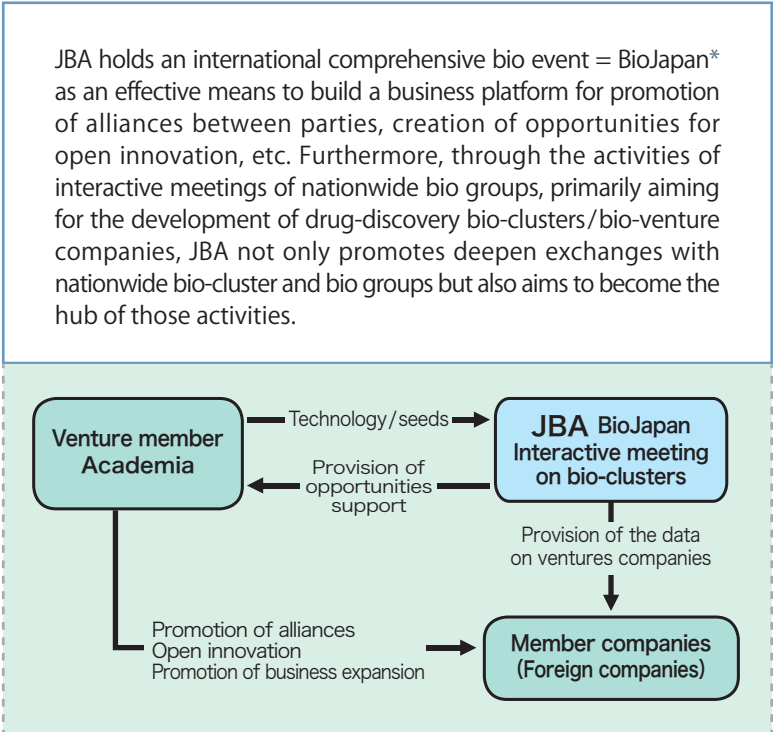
JBA holds an international comprehensive bio event = BioJapan* as an effective means to build a business platform for promotion of alliances between parties, creation of opportunities for open innovation, etc. Furthermore, through the activities of interactive meetings of nationwide bio groups, primarily aiming for the development of drug-discovery bio-clusters/bio-venture companies, JBA not only promotes deepen exchanges with nationwide bio-cluster and bio groups but also aims to become the hub of those activities.

Venture member
Academia

Technology/seeds

JBA BioJapan
Interactive meeting
on bio-clusters

Provision of
opportunities
support

Provision of the data
on ventures companies

Promotion of alliances
Open innovation
Promotion of business expansion

Member companies
(Foreign companies)